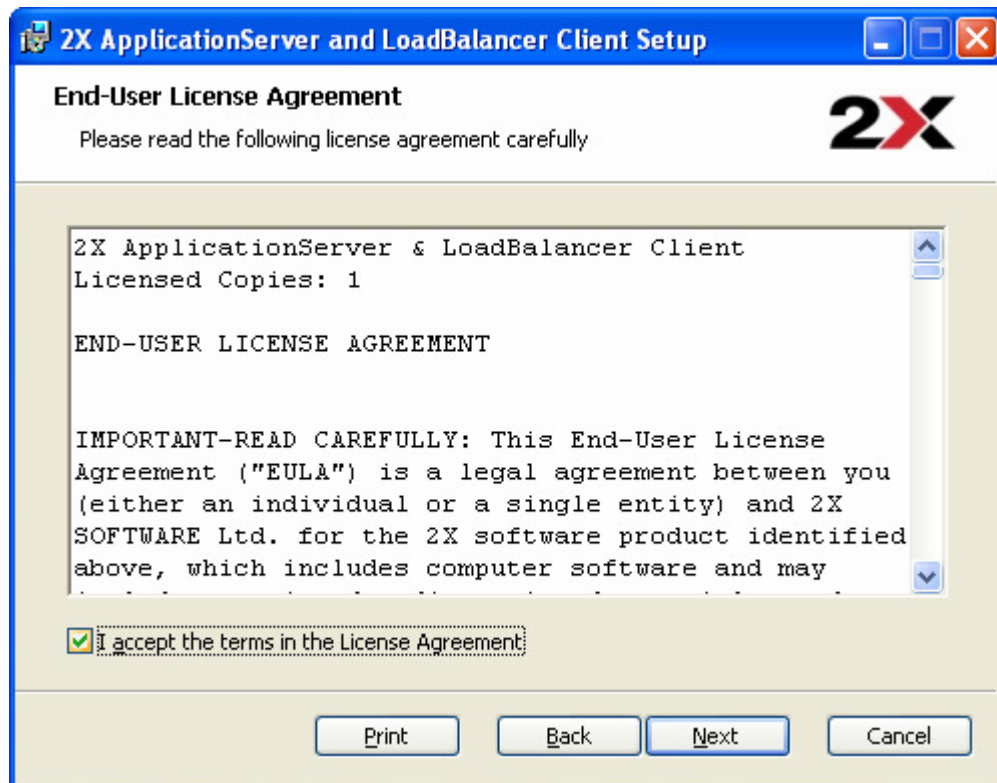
2X ApplicationServer and LoadBalancer Client Setup

End-User License Agreement

Please read the following license agreement carefully

2X

2X ApplicationServer & LoadBalancer Client
Licensed Copies: 1

END-USER LICENSE AGREEMENT

IMPORTANT-READ CAREFULLY: This End-User License Agreement ("EULA") is a legal agreement between you (either an individual or a single entity) and 2X SOFTWARE Ltd. for the 2X software product identified above, which includes computer software and may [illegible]

I accept the terms in the License Agreement

Print Back Next Cancel